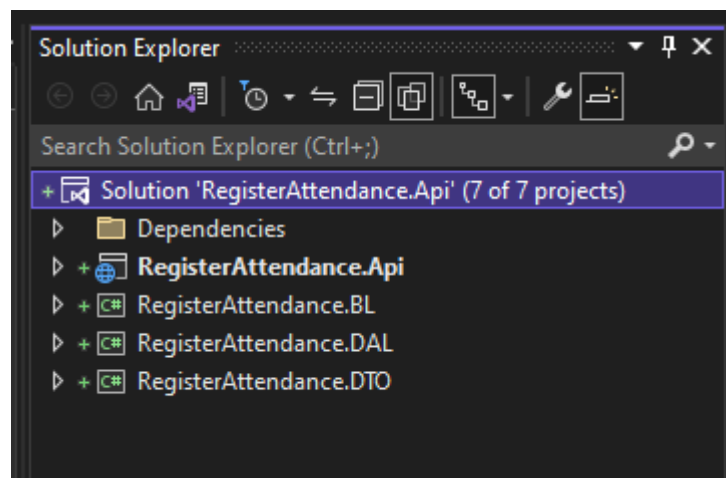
Solution Explorer

Search Solution Explorer (Ctrl+;)

Solution 'RegisterAttendance.Api' (7 of 7 projects)

Dependencies

RegisterAttendance.Api

RegisterAttendance.BL

RegisterAttendance.DAL

RegisterAttendance.DTO